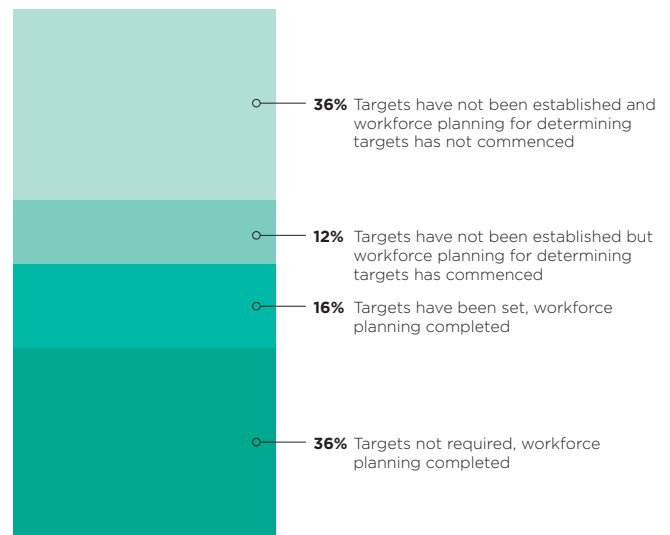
**36%** Targets have not been established and workforce planning for determining targets has not commenced

**12%** Targets have not been established but workforce planning for determining targets has commenced

**16%** Targets have been set, workforce planning completed

**36%** Targets not required, workforce planning completed